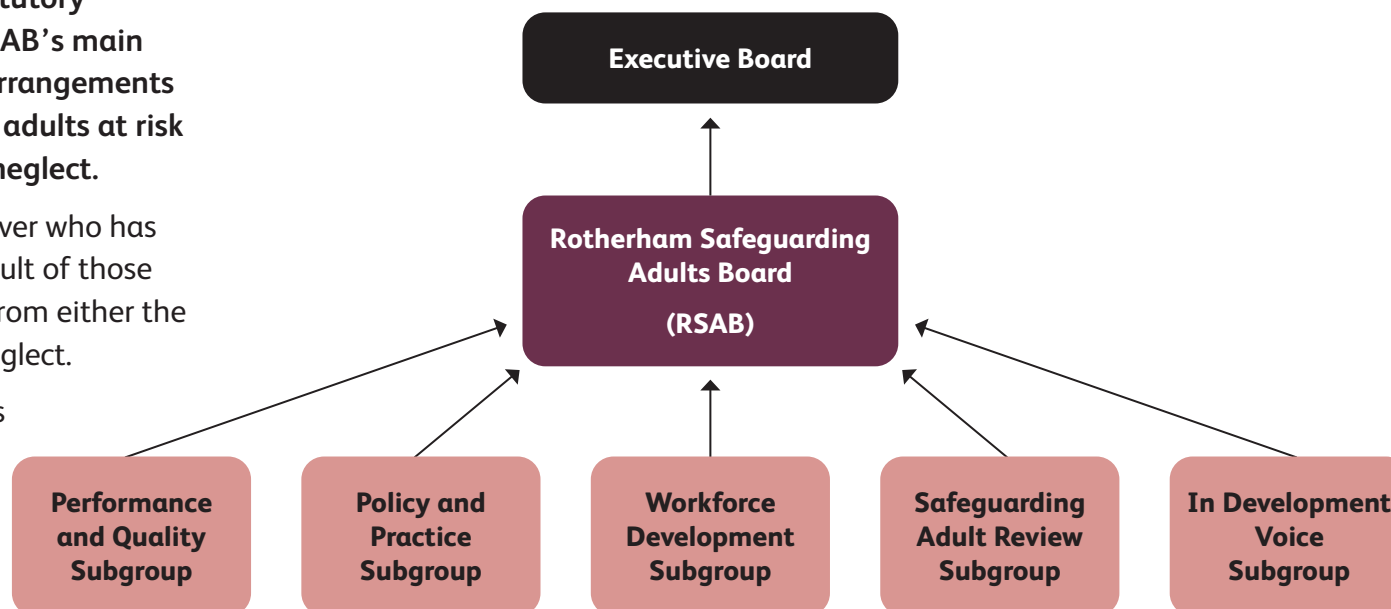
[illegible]tutory
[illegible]AB's main
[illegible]rrangements
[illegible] adults at risk
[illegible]neglect.

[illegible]ver who has
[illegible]ult of those
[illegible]rom either the
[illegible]glect.

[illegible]s

Executive Board

Rotherham Safeguarding Adults Board

(RSAB)

Performance and Quality Subgroup

Policy and Practice Subgroup

Workforce Development Subgroup

Safeguarding Adult Review Subgroup

In Development Voice Subgroup